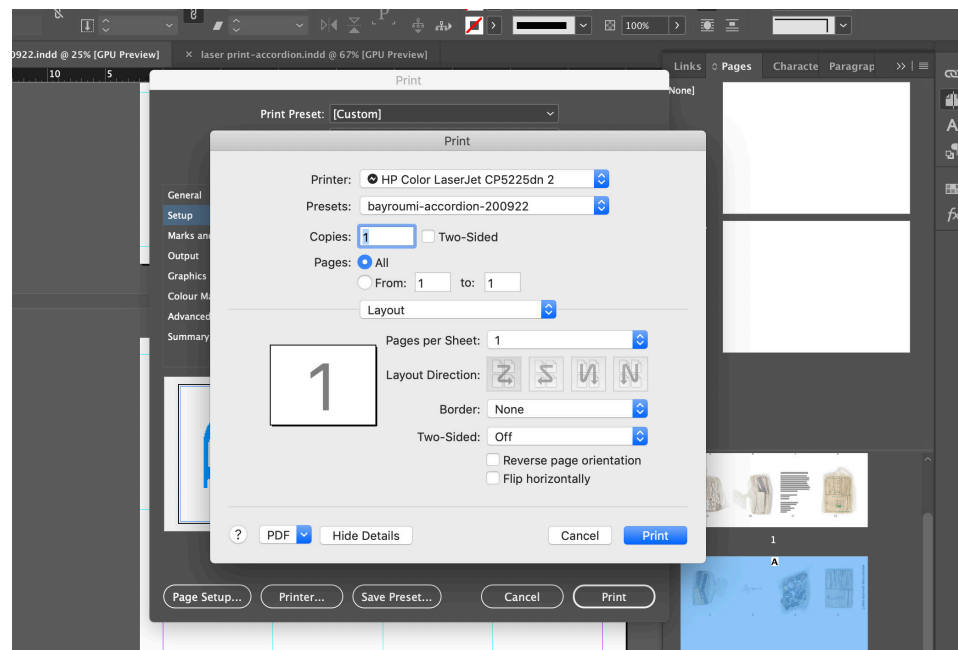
100%

0922.indd @ 25% [GPU Preview]
× laser print-accordion.indd @ 67% [GPU Preview]

10
5

Links
Pages
Characte
Paragrap

None]

Print

Print Preset: [Custom]

General
Setup
Marks and
Output
Graphics
Colour M
Advanced
Summary

Print

Printer: HP Color LaserJet CP5225dn 2
Presets: bayroumi-accordion-200922
Copies: 1
Two-Sided
Pages: All
From: 1 to: 1

Layout

1

Pages per Sheet: 1
Layout Direction:
Border: None
Two-Sided: Off
Reverse page orientation
Flip horizontally

?
PDF
Hide Details
Cancel
Print

Page Setup...
Printer...
Save Preset...
Cancel
Print

1
A